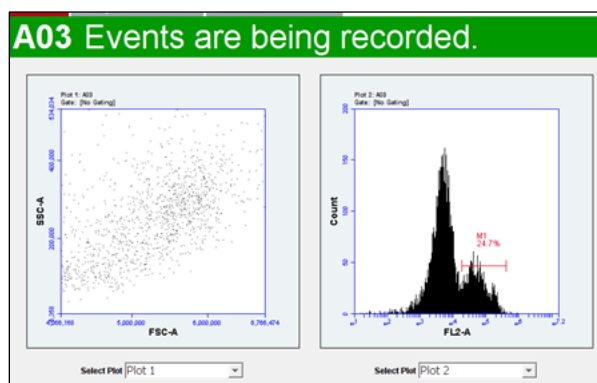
A03 Events are being recorded.

Plot 1: A03
Gate: [No Gating]

534,874

400,000

200,000

1,356

SSC-A

4,566,168

5,000,000

6,000,000

6,766,474

FSC-A

Plot 2: A03
Gate: [No Gating]

200

150

100

50

0

Count

M1
24.7%

FL2-A

Select Plot Plot 1

Select Plot Plot 2